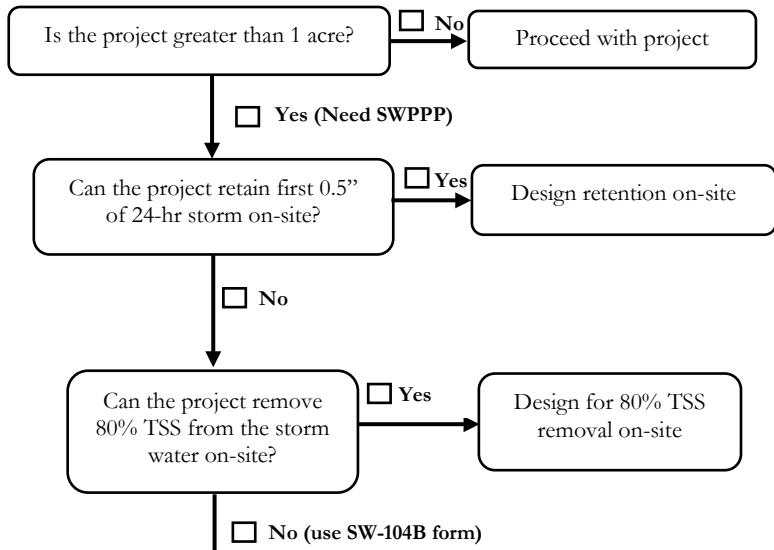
Is the project greater than 1 acre?

☐ No

Proceed with project

☐ Yes (Need SWPPP)

Can the project retain first 0.5" of 24-hr storm on-site?

☐ Yes

Design retention on-site

☐ No

Can the project remove 80% TSS from the storm water on-site?

☐ Yes

Design for 80% TSS removal on-site

☐ No (use SW-104B form)